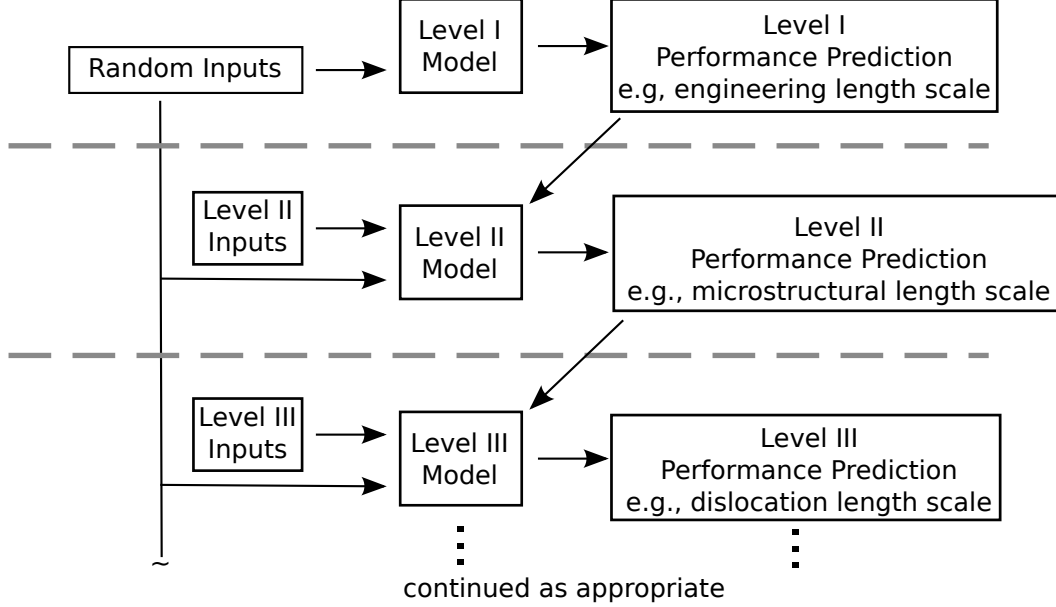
Random Inputs

Level I Model

Level I
Performance Prediction
e.g, engineering length scale

Level II Inputs

Level II Model

Level II
Performance Prediction
e.g., microstructural length scale

Level III Inputs

Level III Model

Level III
Performance Prediction
e.g., dislocation length scale

~

⋮

⋮

continued as appropriate